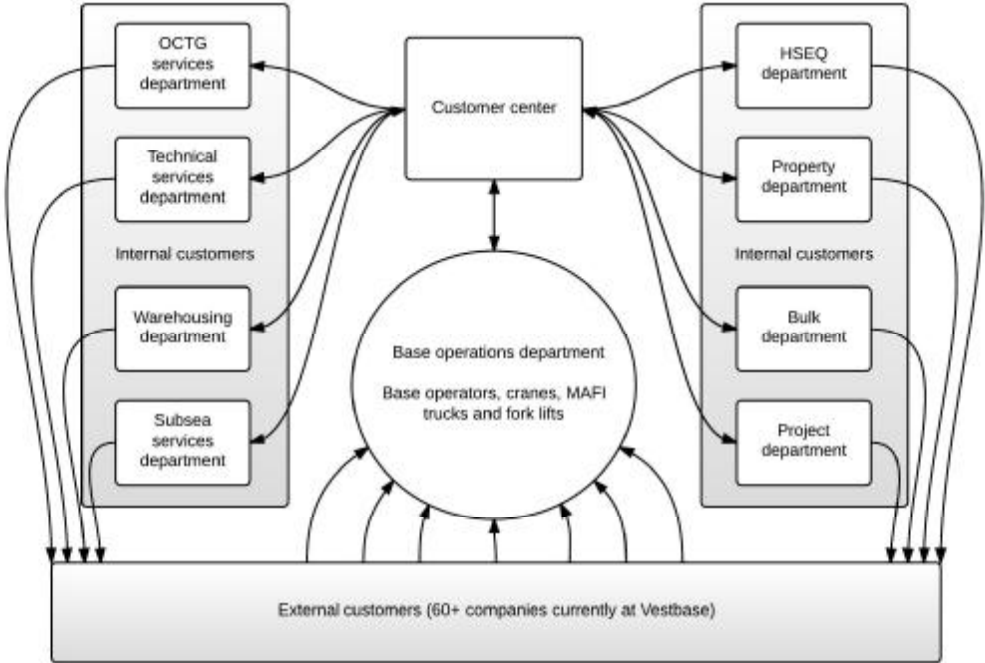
OCTG services department

Technical services department

Internal customers

Warehousing department

Subsea services department

Customer center

Base operations department

Base operators, cranes, MAFI trucks and fork lifts

HSEQ department

Property department

Internal customers

Bulk department

Project department

External customers (60+ companies currently at Vestbase)